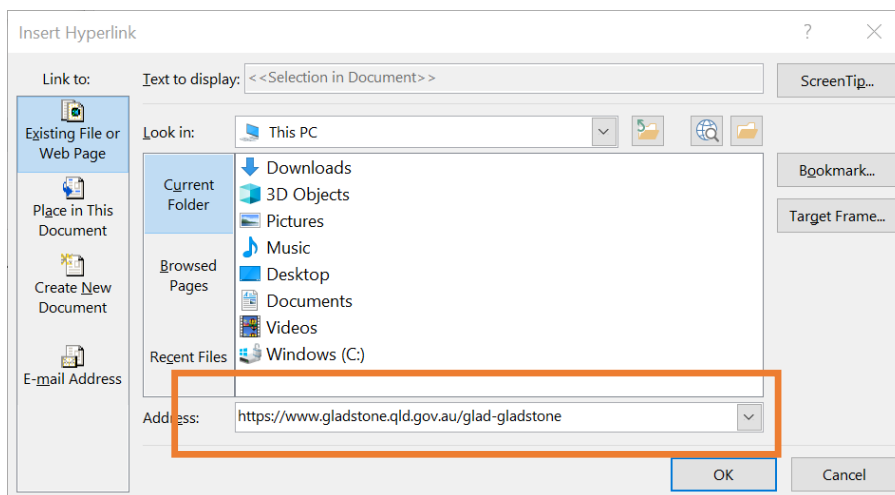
Insert Hyperlink
?
X
Link to:
Text to display: <<Selection in Document>>
ScreenTip...
Existing File or Web Page
Look in: This PC
Current Folder
Downloads
3D Objects
Pictures
Music
Desktop
Documents
Videos
Windows (C:)
Bookmark...
Target Frame...
Place in This Document
Browsed Pages
Create New Document
Recent Files
E-mail Address
Address: https://www.gladstone.qld.gov.au/glad-gladstone
OK
Cancel